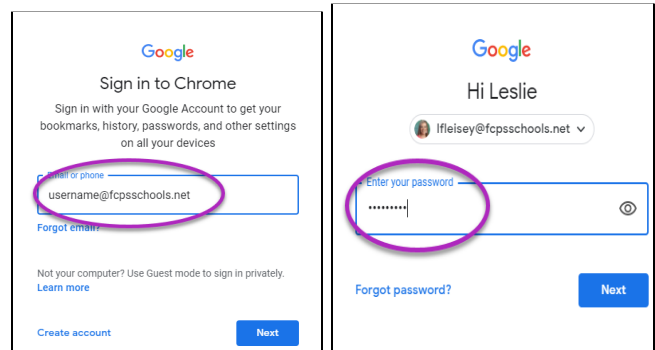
Google

Sign in to Chrome

Sign in with your Google Account to get your bookmarks, history, passwords, and other settings on all your devices

Email or phone

username@fcpsschools.net

Forgot email?

Not your computer? Use Guest mode to sign in privately. Learn more

Create account

Next

Google

Hi Leslie

lfleisey@fcpsschools.net

Enter your password

•••••••••

Forgot password?

Next